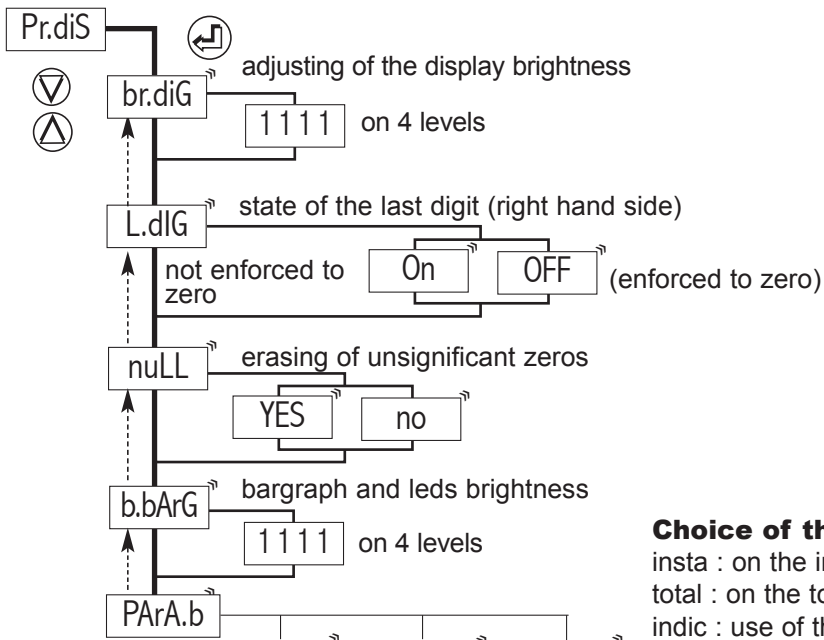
Pr.diS

br.diG adjusting of the display brightness

1111 on 4 levels

L.dIG state of the last digit (right hand side)

not enforced to zero On OFF (enforced to zero)

nuLL erasing of unsignificant zeros

YES no

b.bArG bargraph and leds brightness

1111 on 4 levels

PArA.b

Choice of th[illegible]

insta : on the i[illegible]

total : on the to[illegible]

indic : use of th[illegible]